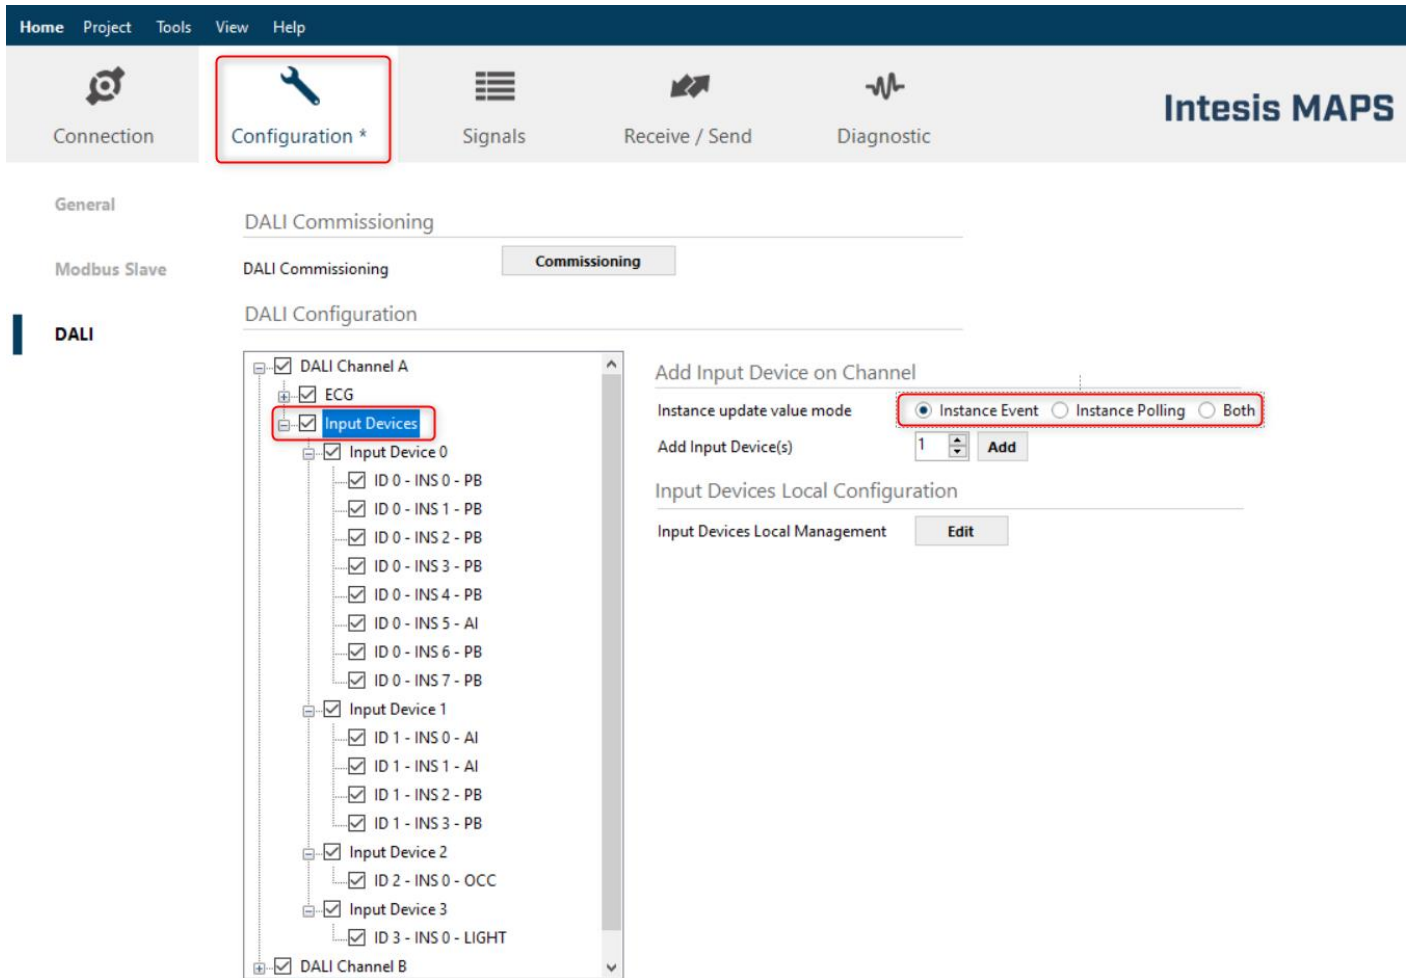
Home Project Tools View Help

Connection Configuration * Signals Receive / Send Diagnostic

Intesis MAPS

General

Modbus Slave

DALI

DALI Commissioning

DALI Commissioning Commissioning

DALI Configuration

DALI Channel A
ECG
Input Devices
Input Device 0
ID 0 - INS 0 - PB
ID 0 - INS 1 - PB
ID 0 - INS 2 - PB
ID 0 - INS 3 - PB
ID 0 - INS 4 - PB
ID 0 - INS 5 - AI
ID 0 - INS 6 - PB
ID 0 - INS 7 - PB
Input Device 1
ID 1 - INS 0 - AI
ID 1 - INS 1 - AI
ID 1 - INS 2 - PB
ID 1 - INS 3 - PB
Input Device 2
ID 2 - INS 0 - OCC
Input Device 3
ID 3 - INS 0 - LIGHT
DALI Channel B

Add Input Device on Channel

Instance update value mode Instance Event Instance Polling Both

Add Input Device(s) 1 Add

Input Devices Local Configuration

Input Devices Local Management Edit